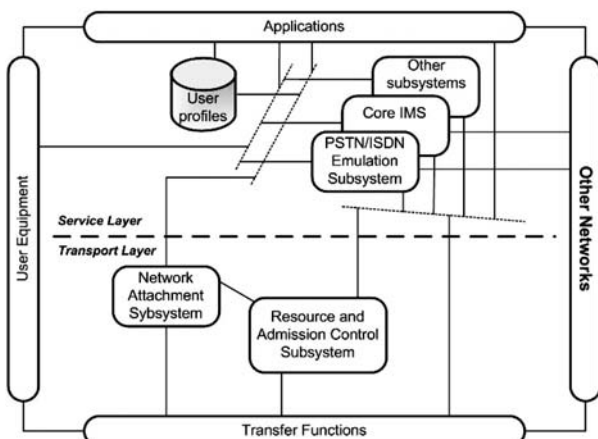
Applications

User profiles

Other subsystems

Core IMS

PSTN/ISDN Emulation Subsystem

User Equipment

Other Networks

Service Layer

Transport Layer

Network Attachment Sybsystem

Resource and Admission Control Subsystem

Transfer Functions